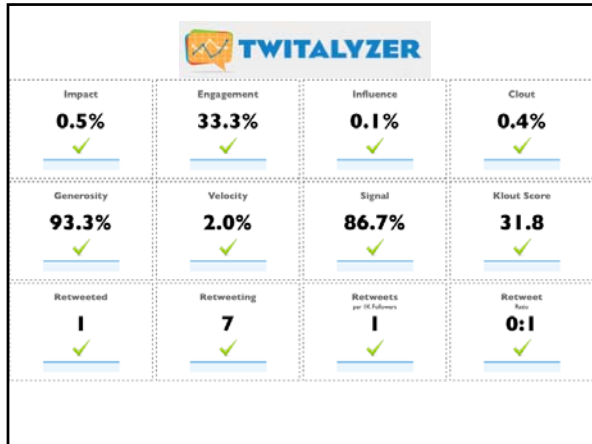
TWITALYZER

| Impact | Engagement | Influence | Clout |
|---|---|---|---|
| 0.5% | 33.3% | 0.1% | 0.4% |
| Generosity | Velocity | Signal | Klout Score |
| 93.3% | 2.0% | 86.7% | 31.8 |
| Retweeted | Retweeting | Retweets per 1K Followers | Retweet Ratio |
| 1 | 7 | 1 | 0:1 |